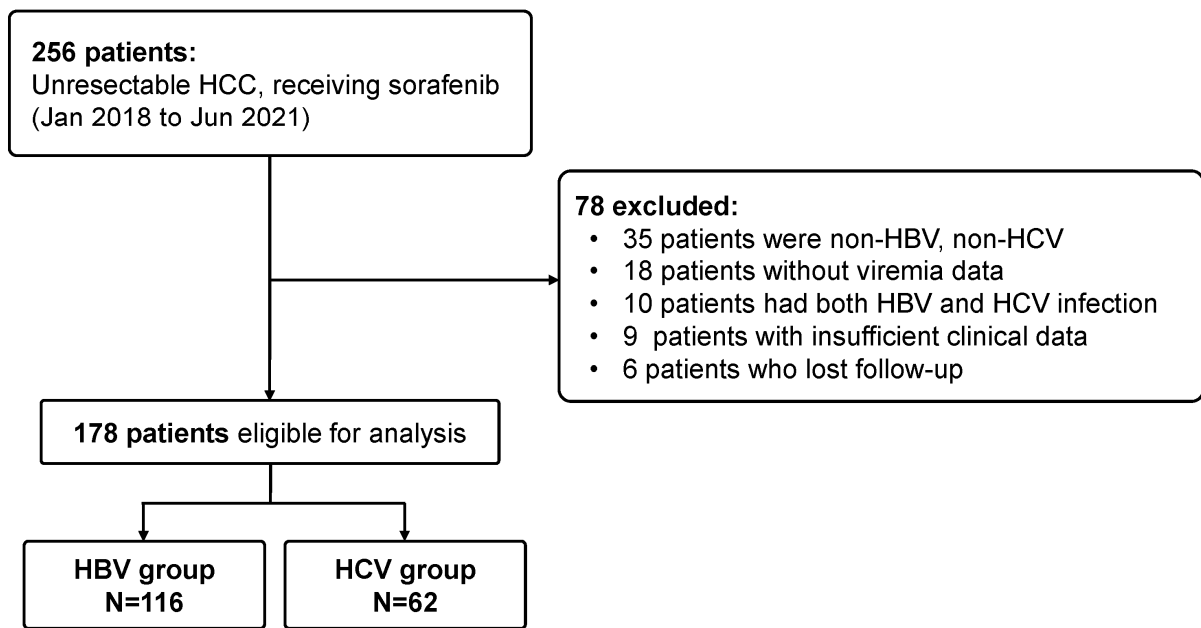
256 patients:
Unresectable HCC, receiving sorafenib (Jan 2018 to Jun 2021)

78 excluded:
• 35 patients were non-HBV, non-HCV
• 18 patients without viremia data
• 10 patients had both HBV and HCV infection
• 9 patients with insufficient clinical data
• 6 patients who lost follow-up

178 patients eligible for analysis

HBV group
N=116

HCV group
N=62